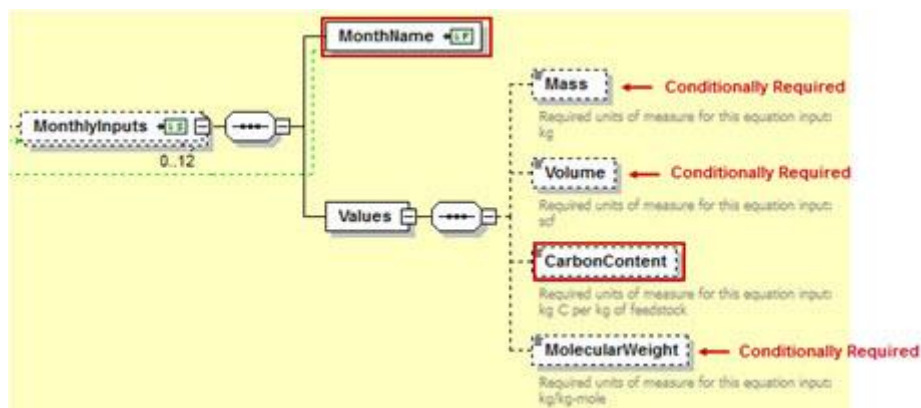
MonthName

MonthlyInputs

0..12

Values

Mass

Conditionally Required

Required units of measure for this equation input: kg

Volume

Conditionally Required

Required units of measure for this equation input: scf

CarbonContent

Required units of measure for this equation input: kg C per kg of feedstock

MolecularWeight

Conditionally Required

Required units of measure for this equation input: kg/kg-mole